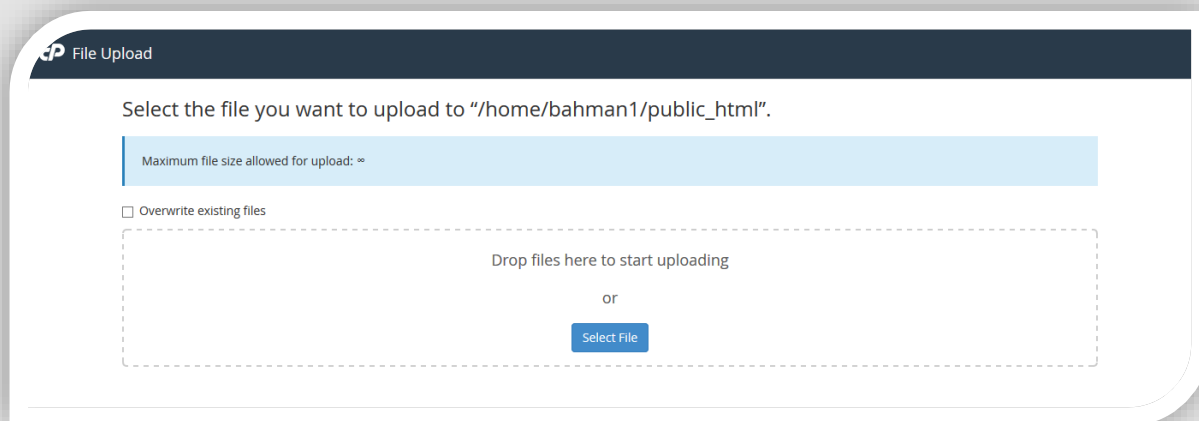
cP File Upload

Select the file you want to upload to “/home/bahman1/public_html”.

Maximum file size allowed for upload: $\infty$

Overwrite existing files

Drop files here to start uploading

or

Select File